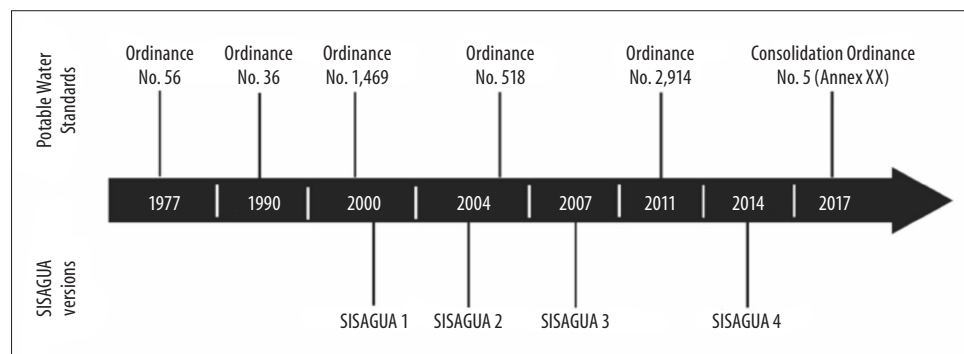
Potable Water Standards

Ordinance No. 56

Ordinance No. 36

Ordinance No. 1,469

Ordinance No. 518

Ordinance No. 2,914

Consolidation Ordinance No. 5 (Annex XX)

1977

1990

2000

2004

2007

2011

2014

2017

SISAGUA versions

SISAGUA 1

SISAGUA 2

SISAGUA 3

SISAGUA 4